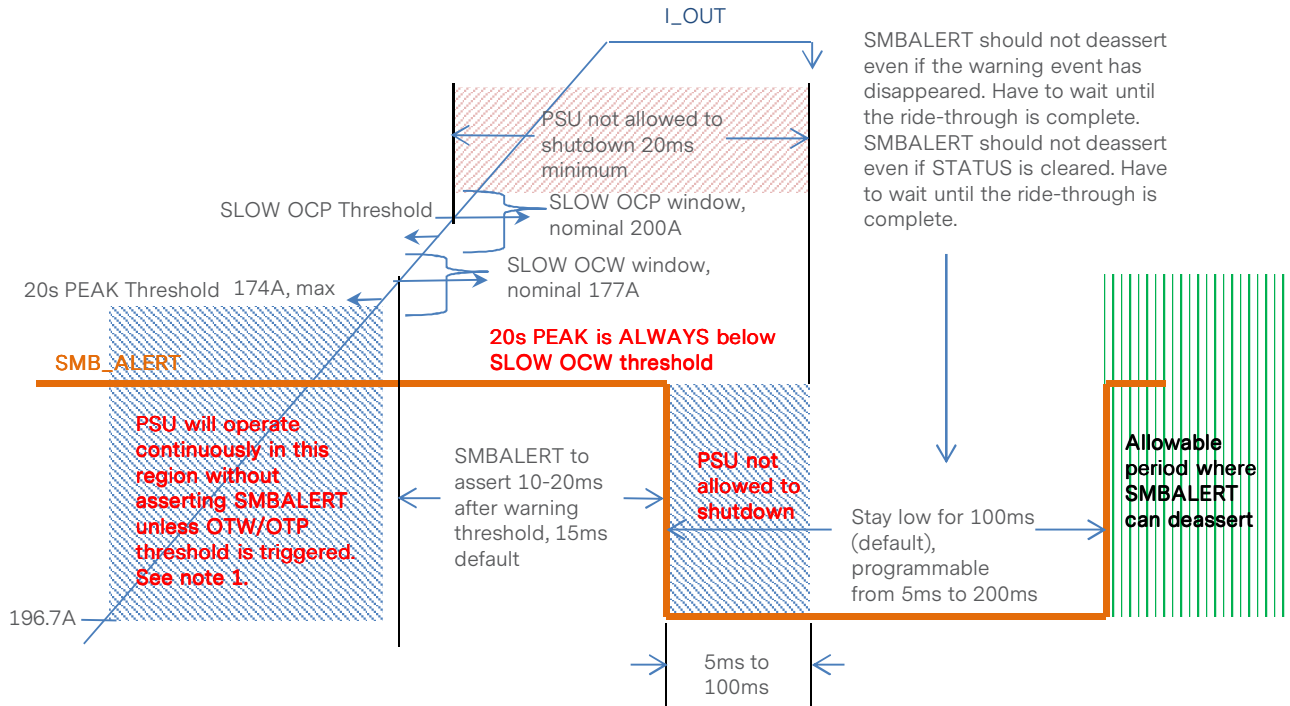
I_OUT

SMBALERT should not deassert even if the warning event has disappeared. Have to wait until the ride-through is complete. SMBALERT should not deassert even if STATUS is cleared. Have to wait until the ride-through is complete.

PSU not allowed to shutdown 20ms minimum

SLOW OCP Threshold

SLOW OCP window, nominal 200A

SLOW OCW window, nominal 177A

20s PEAK Threshold

174A, max

20s PEAK is ALWAYS below SLOW OCW threshold

SMB_ALERT

PSU will operate continuously in this region without asserting SMBALERT unless OTW/OTP threshold is triggered. See note 1.

SMBALERT to assert 10-20ms after warning threshold, 15ms default

PSU not allowed to shutdown

Stay low for 100ms (default), programmable from 5ms to 200ms

Allowable period where SMBALERT can deassert

196.7A

5ms to 100ms